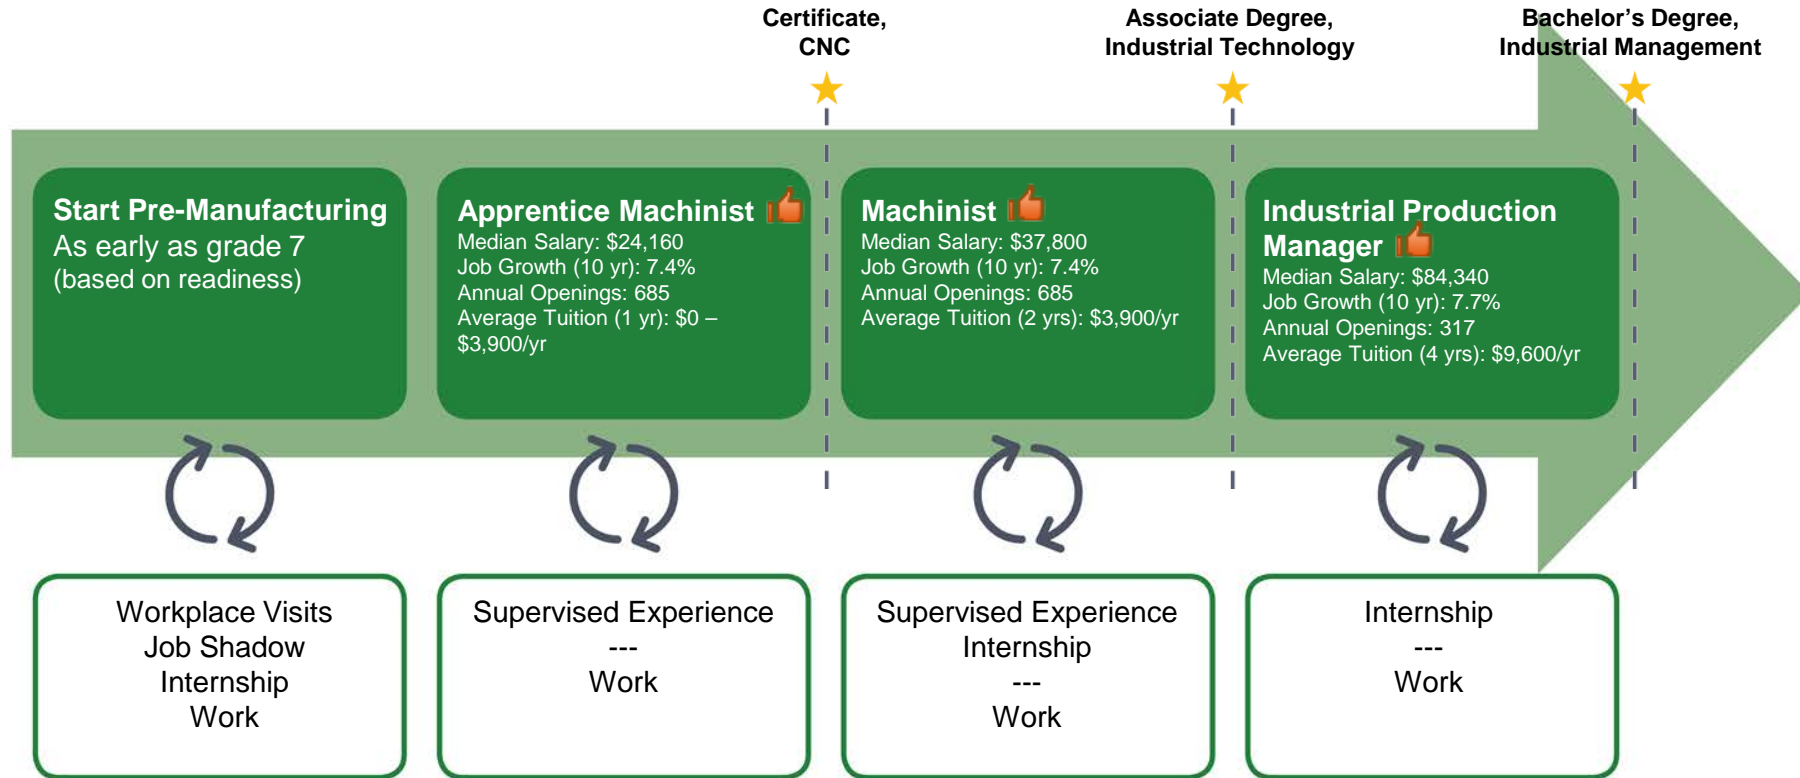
Certificate, CNC

Associate Degree, Industrial Technology

Bachelor’s Degree, Industrial Management

Start Pre-Manufacturing
As early as grade 7 (based on readiness)

Apprentice Machinist
Median Salary: $24,160
Job Growth (10 yr): 7.4%
Annual Openings: 685
Average Tuition (1 yr): $0 – $3,900/yr

Machinist
Median Salary: $37,800
Job Growth (10 yr): 7.4%
Annual Openings: 685
Average Tuition (2 yrs): $3,900/yr

Industrial Production Manager
Median Salary: $84,340
Job Growth (10 yr): 7.7%
Annual Openings: 317
Average Tuition (4 yrs): $9,600/yr

Workplace Visits
Job Shadow
Internship
Work

Supervised Experience
---
Work

Supervised Experience
Internship
---
Work

Internship
---
Work